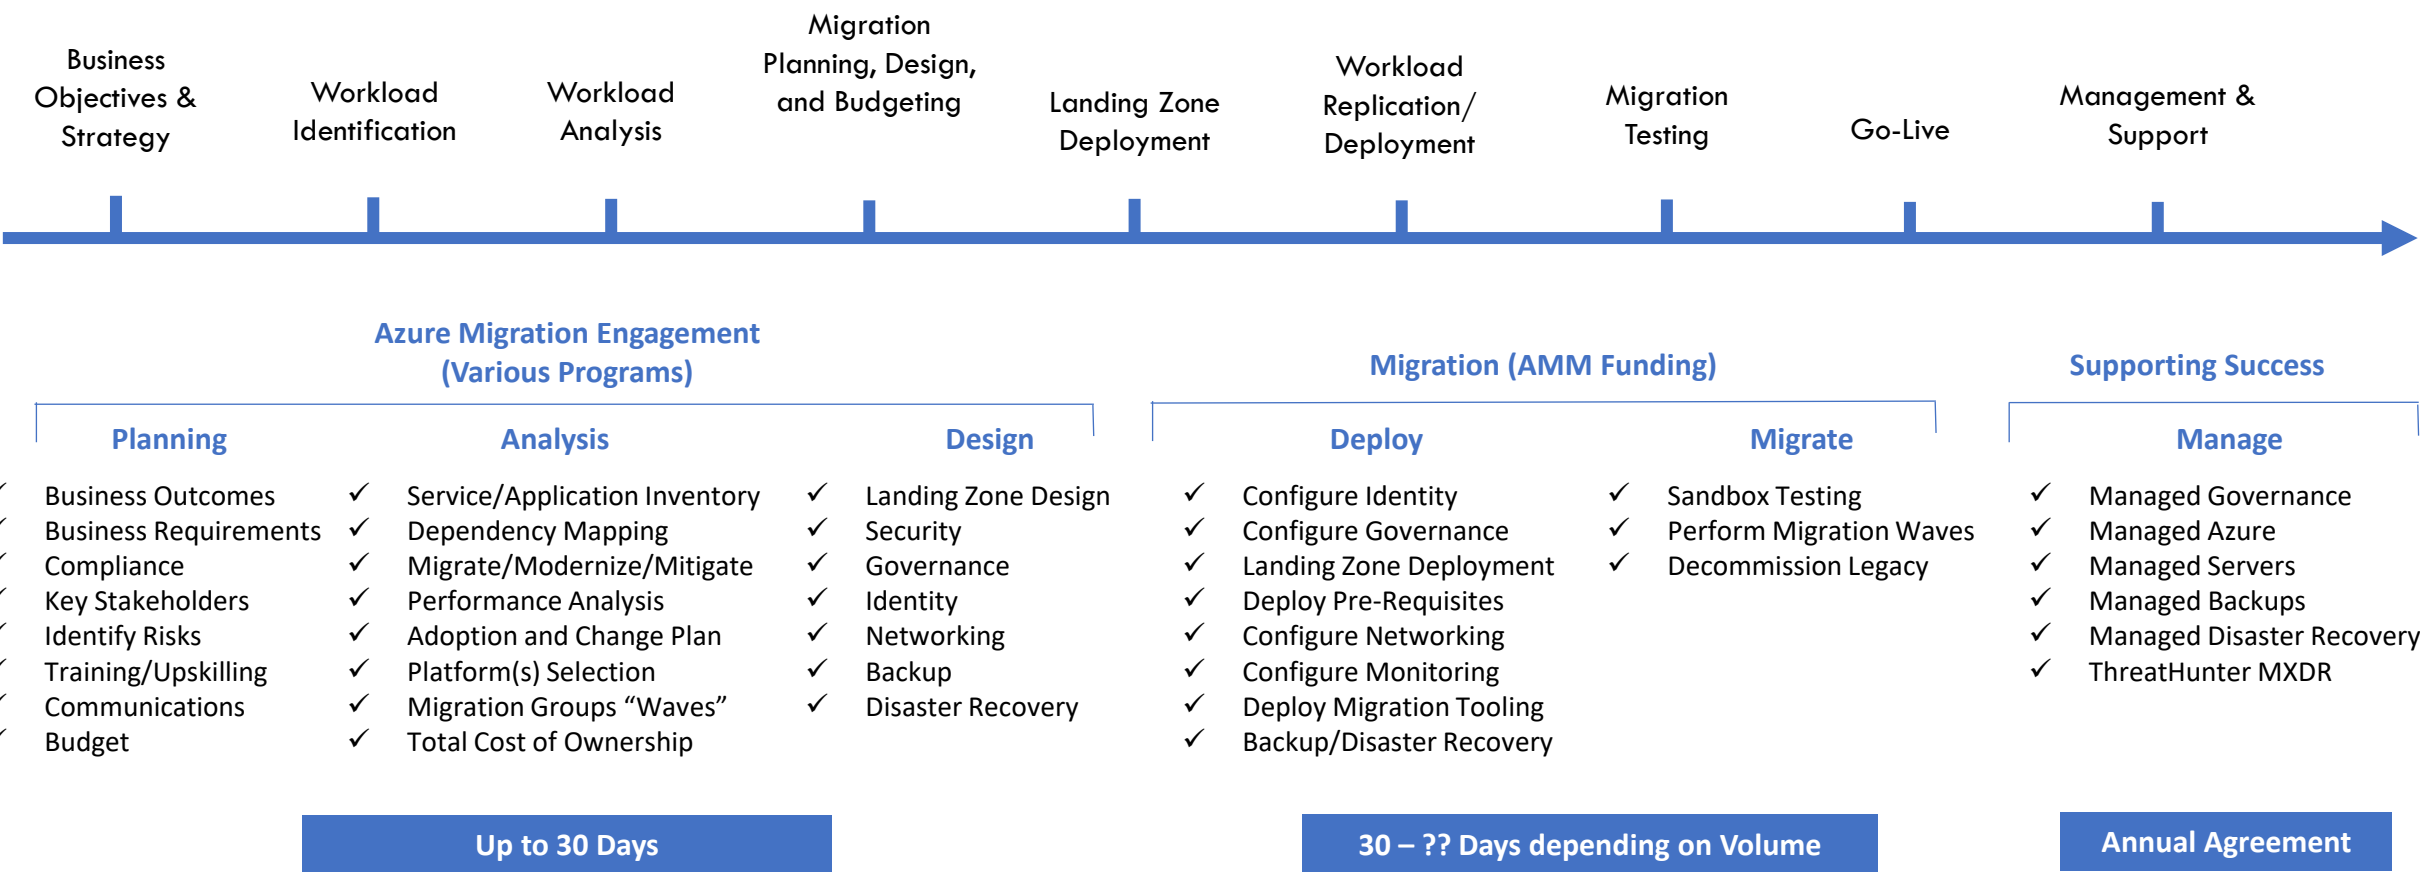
Business Objectives & Strategy

Workload Identification

Workload Analysis

Migration Planning, Design, and Budgeting

Landing Zone Deployment

Workload Replication/ Deployment

Migration Testing

Go-Live

Management & Support

Azure Migration Engagement (Various Programs)

Migration (AMM Funding)

Supporting Success

Planning

✓ Business Outcomes
✓ Business Requirements
✓ Compliance
✓ Key Stakeholders
✓ Identify Risks
✓ Training/Upskilling
✓ Communications
✓ Budget

Analysis

✓ Service/Application Inventory
✓ Dependency Mapping
✓ Migrate/Modernize/Mitigate
✓ Performance Analysis
✓ Adoption and Change Plan
✓ Platform(s) Selection
✓ Migration Groups “Waves”
✓ Total Cost of Ownership

Design

✓ Landing Zone Design
✓ Security
✓ Governance
✓ Identity
✓ Networking
✓ Backup
✓ Disaster Recovery

Deploy

✓ Configure Identity
✓ Configure Governance
✓ Landing Zone Deployment
✓ Deploy Pre-Requisites
✓ Configure Networking
✓ Configure Monitoring
✓ Deploy Migration Tooling
✓ Backup/Disaster Recovery

Migrate

✓ Sandbox Testing
✓ Perform Migration Waves
✓ Decommission Legacy

Manage

✓ Managed Governance
✓ Managed Azure
✓ Managed Servers
✓ Managed Backups
✓ Managed Disaster Recovery
✓ ThreatHunter MXDR

Up to 30 Days

30 – ?? Days depending on Volume

Annual Agreement